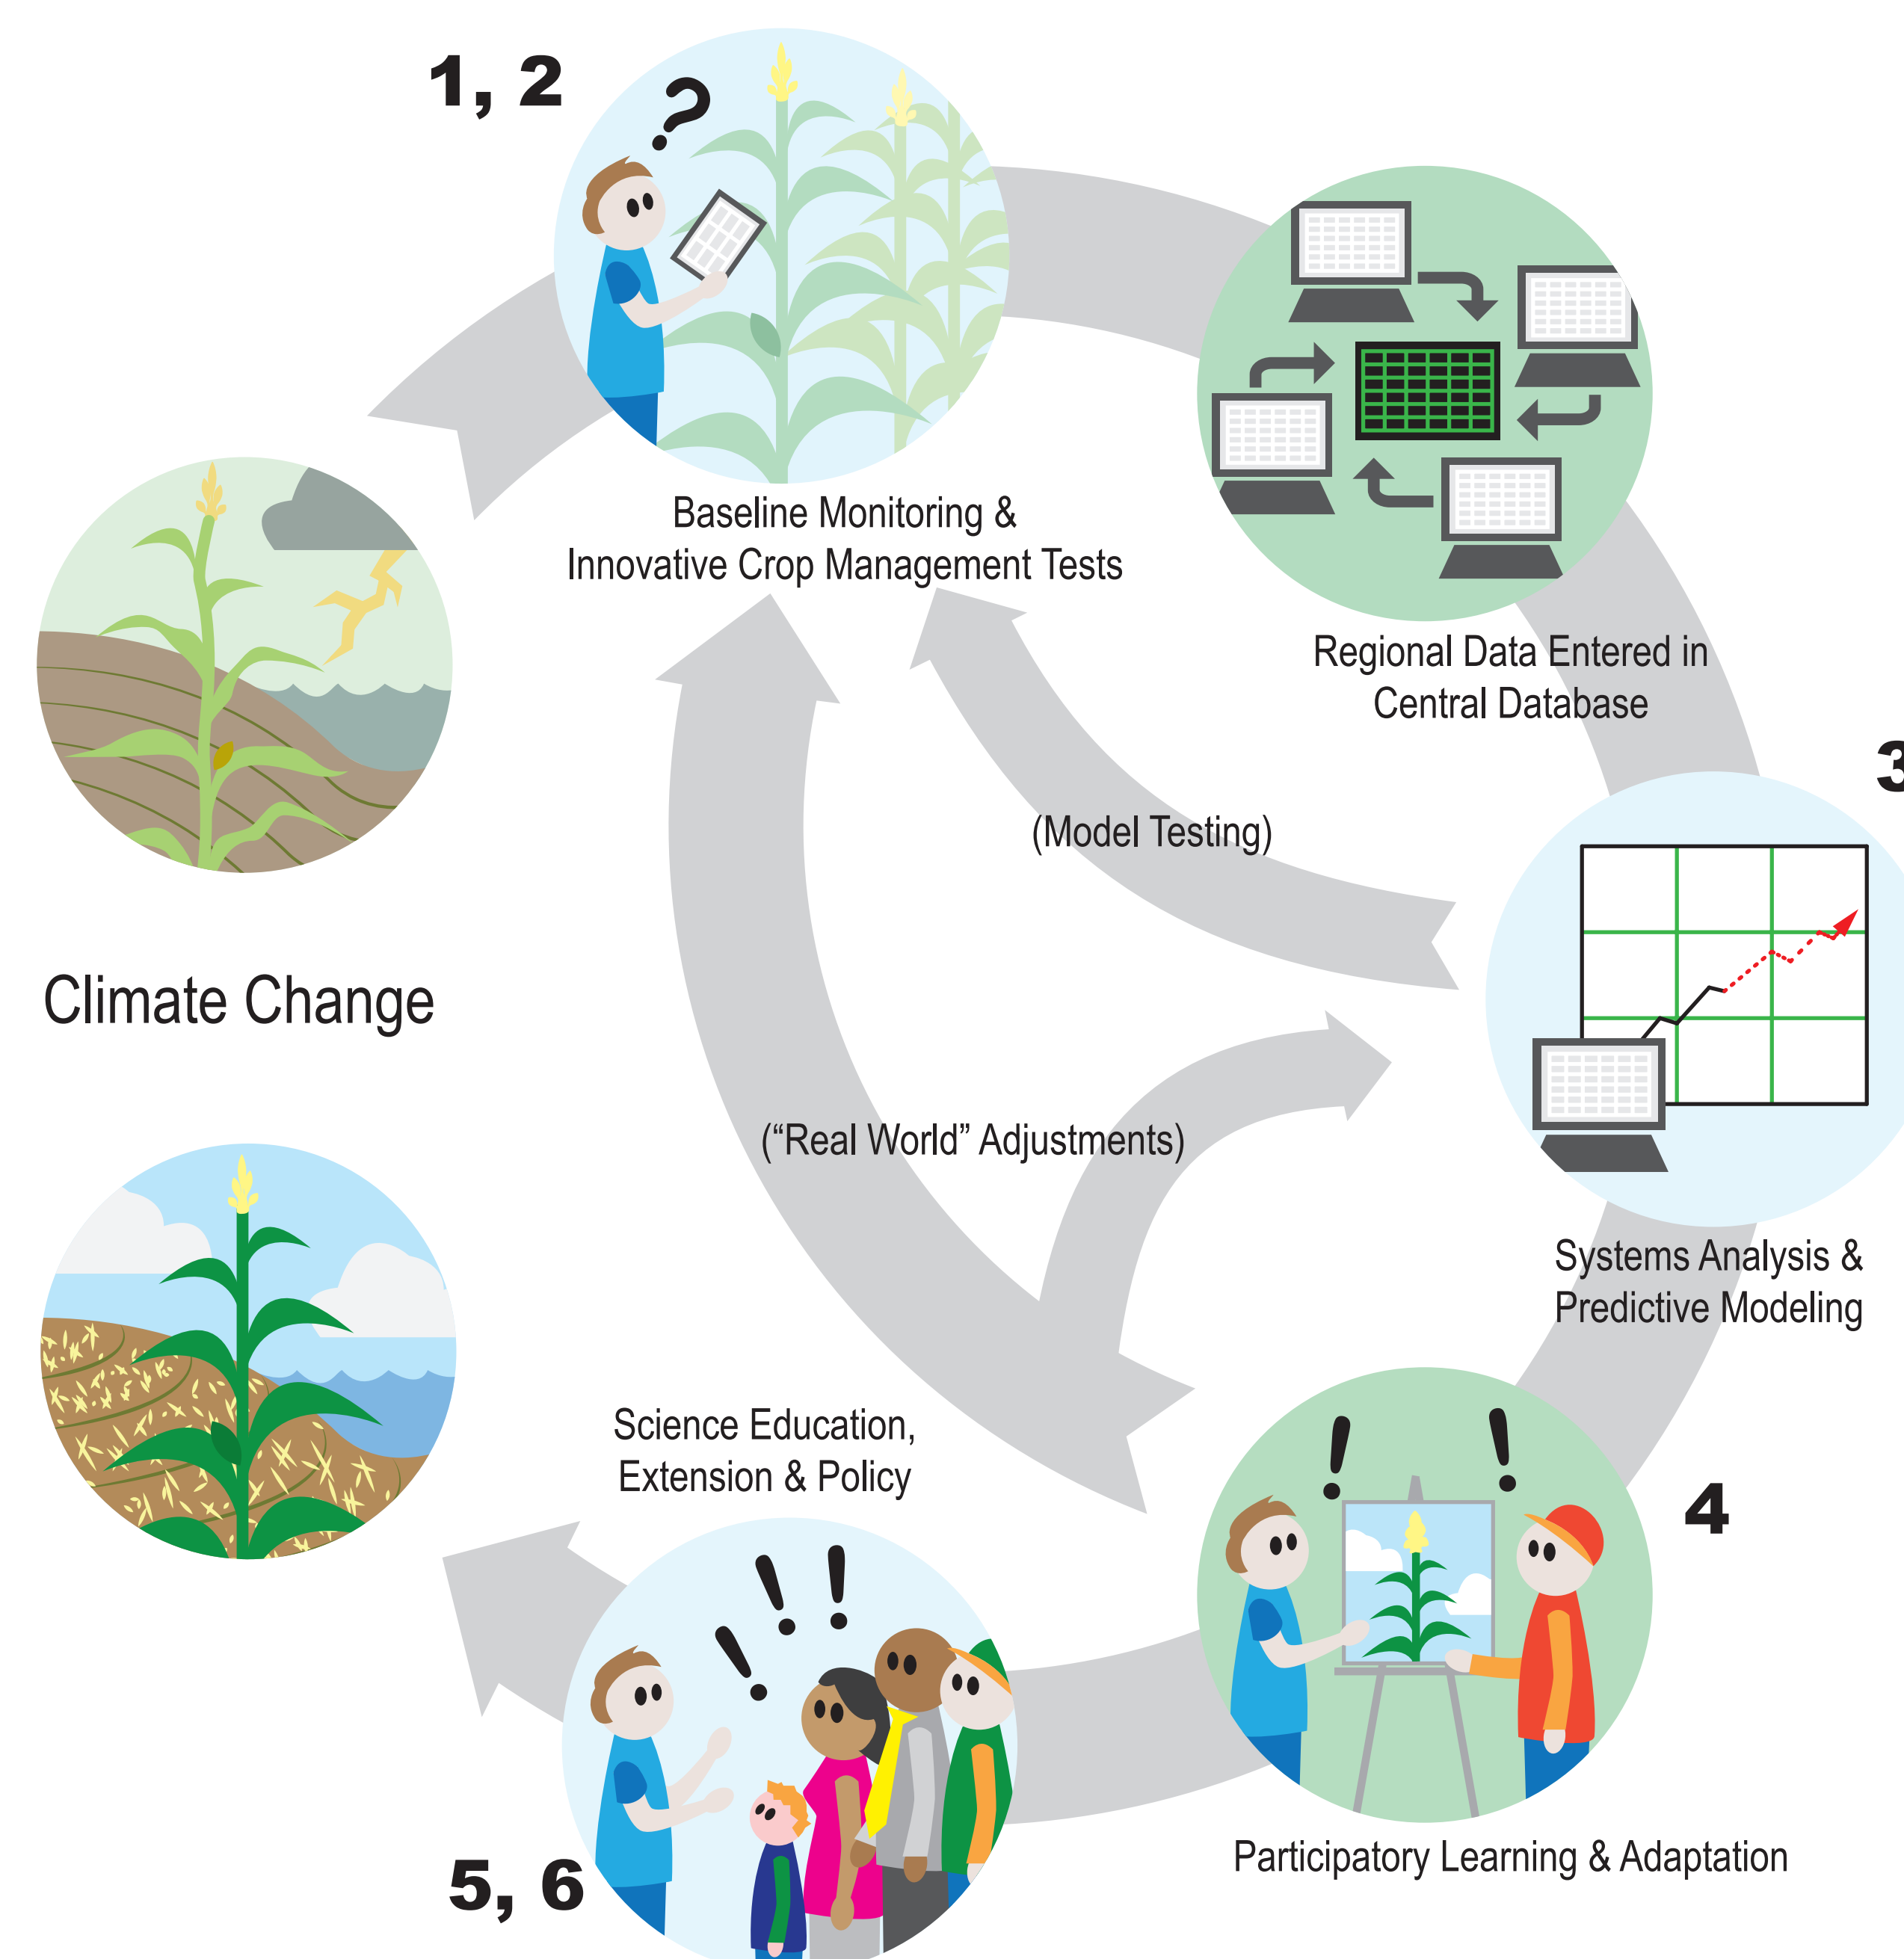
1, 2

Baseline Monitoring & Innovative Crop Management Tests

Regional Data Entered in Central Database

3

Climate Change

(Model Testing)

("Real World" Adjustments)

Systems Analysis & Predictive Modeling

Science Education, Extension & Policy

4

Participatory Learning & Adaptation

5, 6